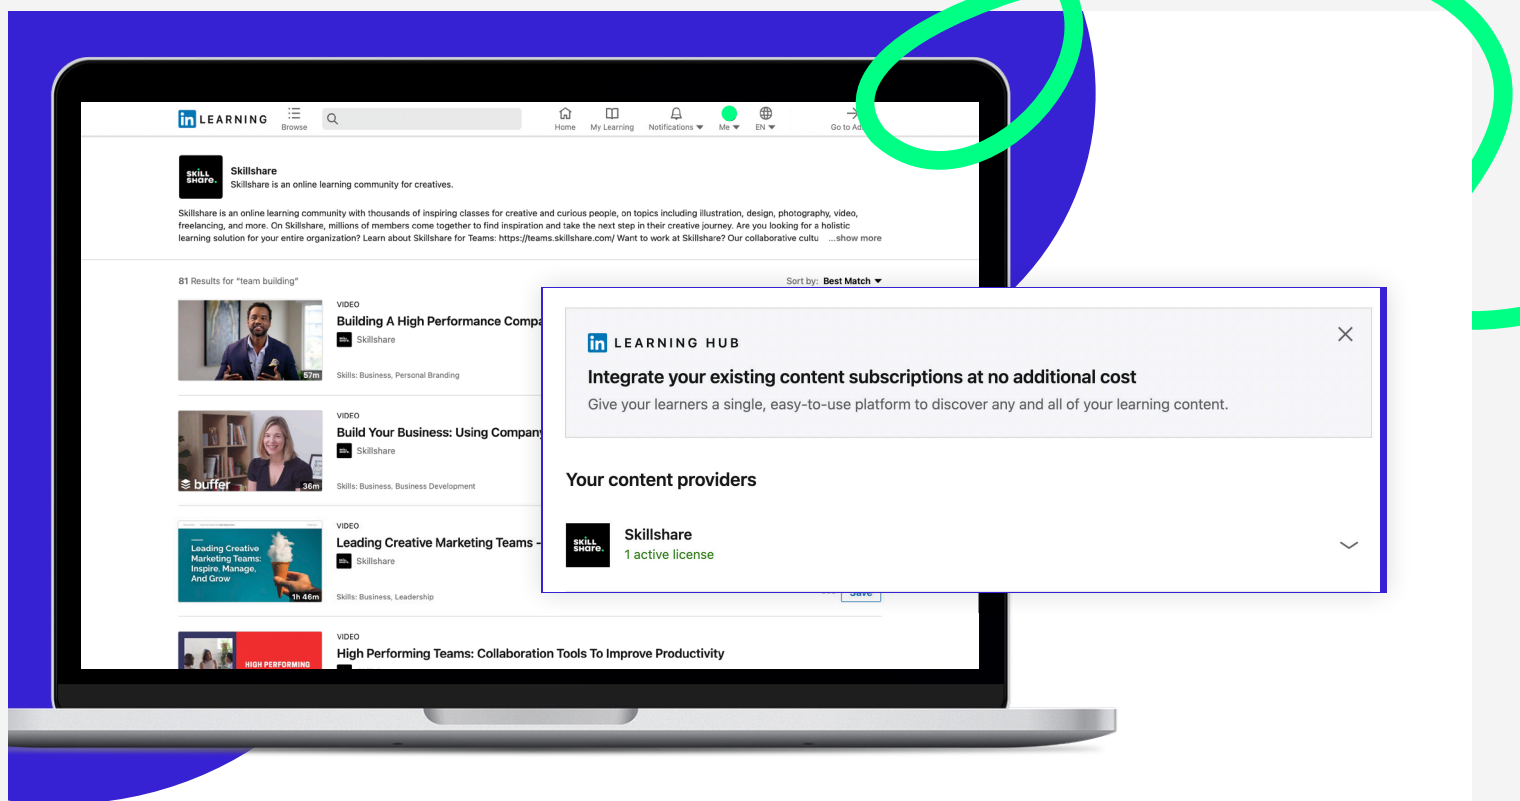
in LEARNING Browse Home My Learning Notifications Me EN Go to Ad

SKILL share.

Skillshare
Skillshare is an online learning community for creatives.

Skillshare is an online learning community with thousands of inspiring classes for creative and curious people, on topics including illustration, design, photography, video, freelancing, and more. On Skillshare, millions of members come together to find inspiration and take the next step in their creative journey. Are you looking for a holistic learning solution for your entire organization? Learn about Skillshare for Teams: https://teams.skillshare.com/ Want to work at Skillshare? Our collaborative cultu ...show more

81 Results for "team building"

Sort by: Best Match

57m
VIDEO
Building A High Performance Compa
Skillshare
Skills: Business, Personal Branding

buffer 36m
VIDEO
Build Your Business: Using Company
Skillshare
Skills: Business, Business Development

Leading Creative Marketing Teams: Inspire, Manage, And Grow 1h 46m
VIDEO
Leading Creative Marketing Teams -
Skillshare
Skills: Business, Leadership

HIGH PERFORMING
VIDEO
High Performing Teams: Collaboration Tools To Improve Productivity

in LEARNING HUB

Integrate your existing content subscriptions at no additional cost

Give your learners a single, easy-to-use platform to discover any and all of your learning content.

Your content providers

SKILL share.
Skillshare
1 active license